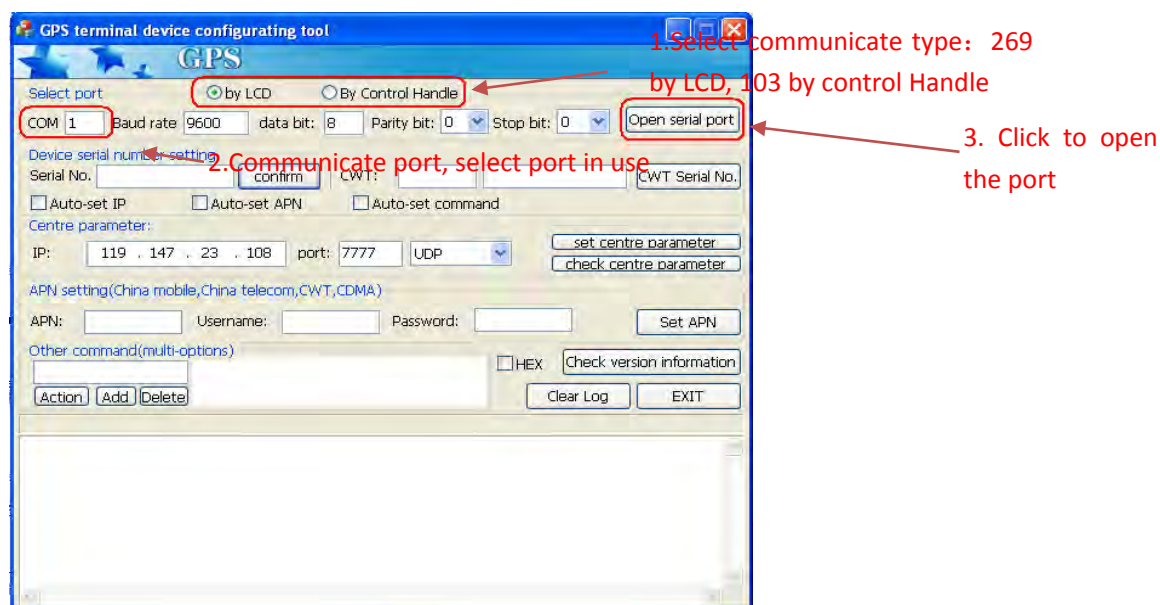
GPS terminal device configurating tool

GPS

1.Select communicate type：269 by LCD, 103 by control Handle

Select port
by LCD
By Control Handle

COM 1
Baud rate 9600
data bit: 8
Parity bit: 0
Stop bit: 0
Open serial port

3. Click to open the port

Device serial number setting
2.Communicate port, select port in use
Serial No.
confirm
CWT:
CWT Serial No.

Auto-set IP
Auto-set APN
Auto-set command

Centre parameter:
IP: 119 . 147 . 23 . 108
port: 7777
UDP
set centre parameter
check centre parameter

APN setting(China mobile,China telecom,CWT,CDMA)
APN:
Username:
Password:
Set APN

Other command(multi-options)
HEX
Check version information
Action
Add
Delete
Clear Log
EXIT